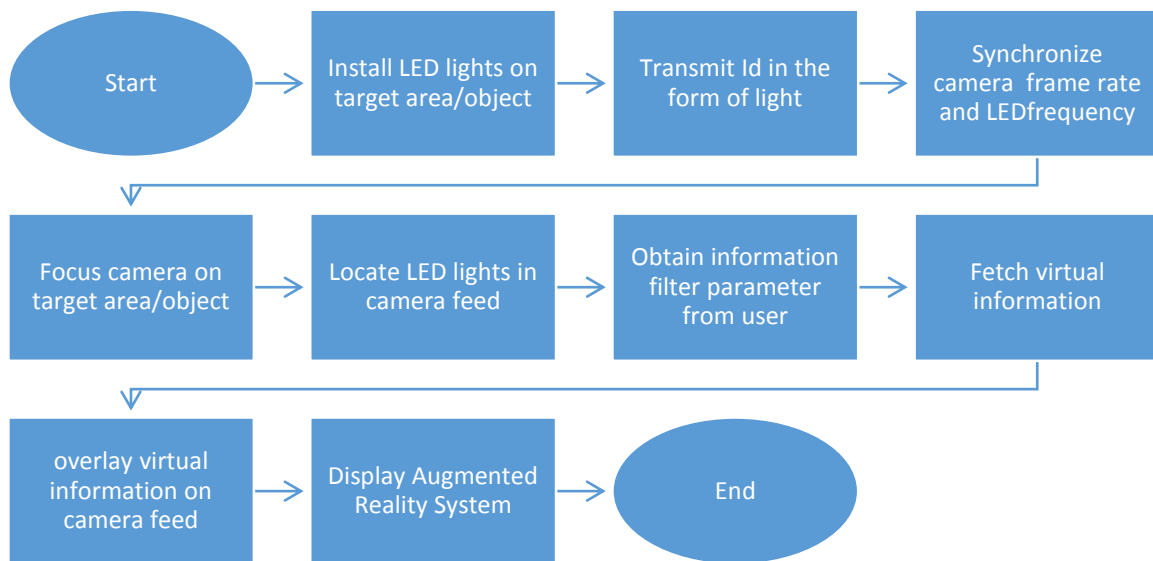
Start

Install LED lights on target area/object

Transmit Id in the form of light

Synchronize camera frame rate and LEDfrequency

Focus camera on target area/object

Locate LED lights in camera feed

Obtain information filter parameter from user

Fetch virtual information

overlay virtual information on camera feed

Display Augmented Reality System

End